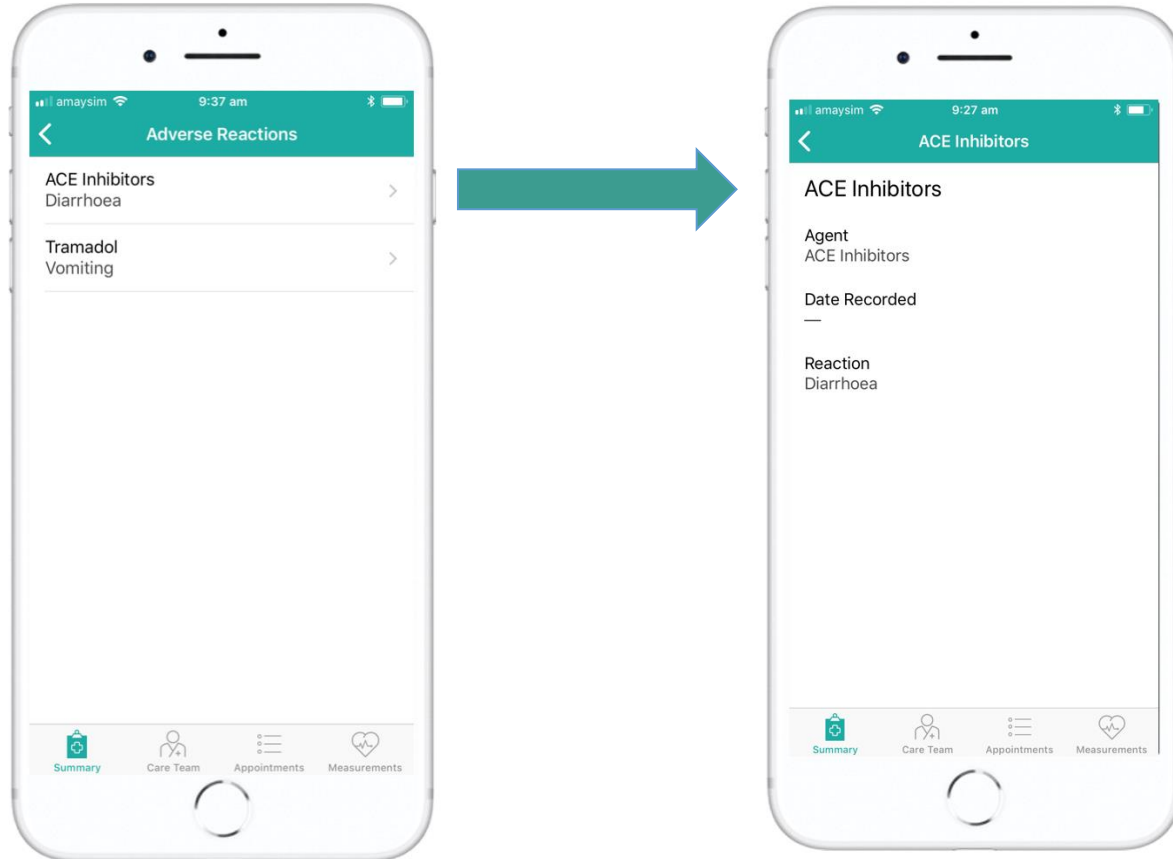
amaysim 9:37 am

Adverse Reactions

ACE Inhibitors
Diarrhoea

Tramadol
Vomiting

Summary Care Team Appointments Measurements

amaysim 9:27 am

ACE Inhibitors

ACE Inhibitors

Agent
ACE Inhibitors

Date Recorded
—

Reaction
Diarrhoea

Summary Care Team Appointments Measurements